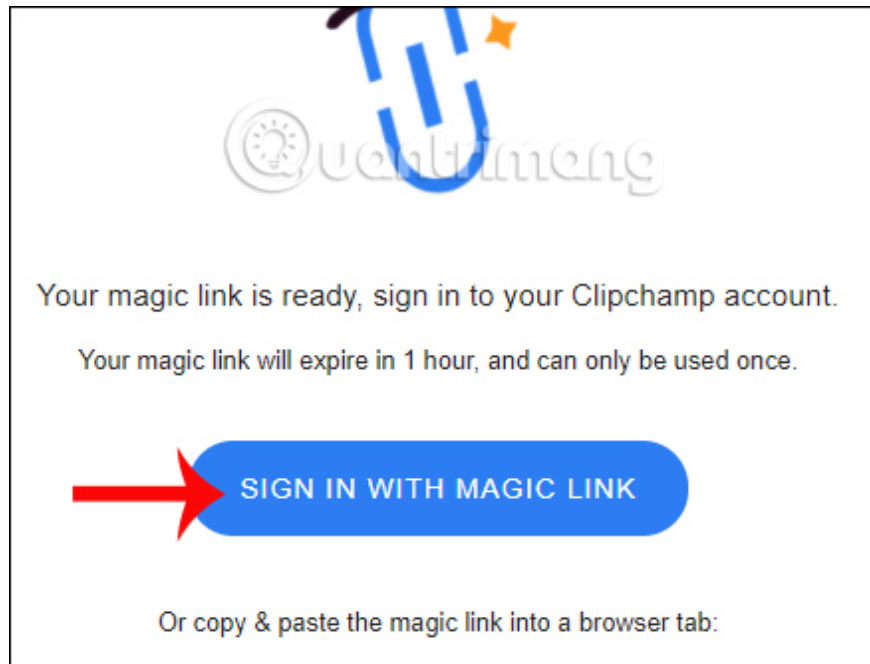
Quantrimang

Your magic link is ready, sign in to your Clipchamp account.

Your magic link will expire in 1 hour, and can only be used once.

SIGN IN WITH MAGIC LINK

Or copy & paste the magic link into a browser tab: